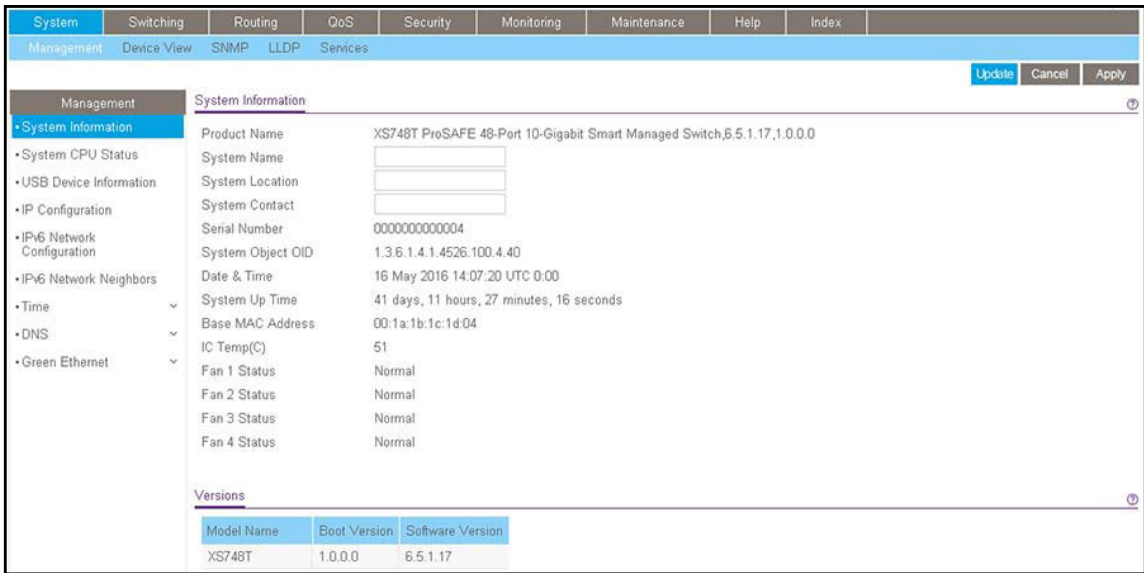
System Switching Routing QoS Security Monitoring Maintenance Help Index

Management Device View SNMP LLDP Services

Update Cancel Apply

Management
• System Information
• System CPU Status
• USB Device Information
• IP Configuration
• IPv6 Network Configuration
• IPv6 Network Neighbors
• Time
• DNS
• Green Ethernet

System Information

| | |
|---|---|
| Product Name | XS748T ProSAFE 48-Port 10-Gigabit Smart Managed Switch,6.5.1.17,1.0.0.0 |
| System Name | |
| System Location | |
| System Contact | |
| Serial Number | 0000000000004 |
| System Object OID | 1.3.6.1.4.1.4526.100.4.40 |
| Date & Time | 16 May 2016 14:07:20 UTC 0:00 |
| System Up Time | 41 days, 11 hours, 27 minutes, 16 seconds |
| Base MAC Address | 00:1a:1b:1c:1d:04 |
| IC Temp(C) | 51 |
| Fan 1 Status | Normal |
| Fan 2 Status | Normal |
| Fan 3 Status | Normal |
| Fan 4 Status | Normal |

Versions

| Model Name | Boot Version | Software Version |
|---|---|---|
| XS748T | 1.0.0.0 | 6.5.1.17 |